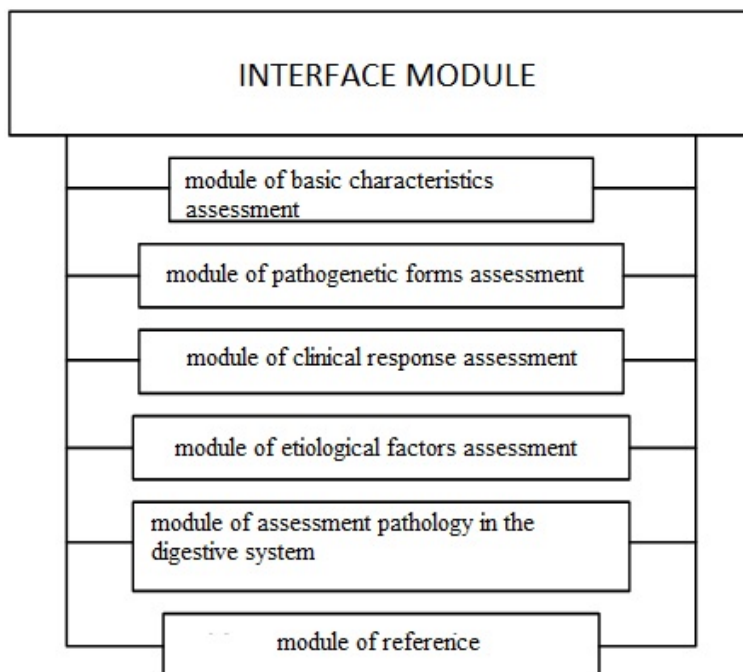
INTERFACE MODULE

module of basic characteristics assessment

module of pathogenetic forms assessment

module of clinical response assessment

module of etiological factors assessment

module of assessment pathology in the digestive system

module of reference